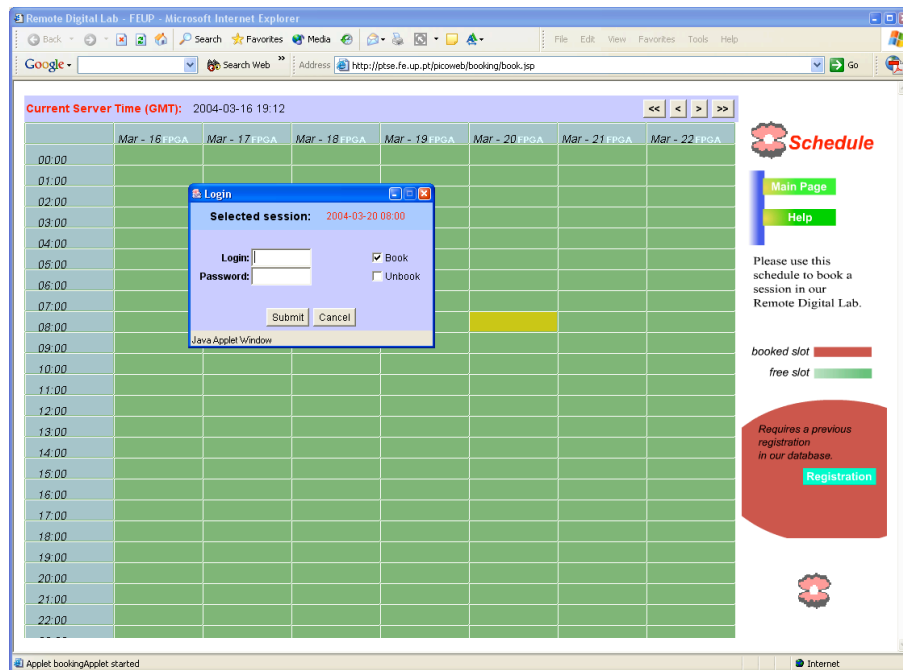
Remote Digital Lab - FEUP - Microsoft Internet Explorer

Back Search Favorites Media File Edit View Favorites Tools Help

Google Search Web Address http://ptse.fe.up.pt/picoweb/booking/book.jsp Go

Current Server Time (GMT): 2004-03-16 19:12

<< < > >>

| | Mar - 16 FPGA | Mar - 17 FPGA | Mar - 18 FPGA | Mar - 19 FPGA | Mar - 20 FPGA | Mar - 21 FPGA | Mar - 22 FPGA |
|---|---|---|---|---|---|---|---|
| 00:00 | | | | | | | |
| 01:00 | | | | | | | |
| 02:00 | | | | | | | |
| 03:00 | | | | | | | |
| 04:00 | | | | | | | |
| 05:00 | | | | | | | |
| 06:00 | | | | | | | |
| 07:00 | | | | | | | |
| 08:00 | | | | | | | |
| 09:00 | | | | | | | |
| 10:00 | | | | | | | |
| 11:00 | | | | | | | |
| 12:00 | | | | | | | |
| 13:00 | | | | | | | |
| 14:00 | | | | | | | |
| 15:00 | | | | | | | |
| 16:00 | | | | | | | |
| 17:00 | | | | | | | |
| 18:00 | | | | | | | |
| 19:00 | | | | | | | |
| 20:00 | | | | | | | |
| 21:00 | | | | | | | |
| 22:00 | | | | | | | |

Login

Selected session: 2004-03-20 08:00

Login:
Password:
Book
Unbook

Submit Cancel

Java Applet Window

Schedule

Main Page

Help

Please use this schedule to book a session in our Remote Digital Lab.

booked slot

free slot

Requires a previous registration in our database.

Registration

Applet bookingApplet started

Internet